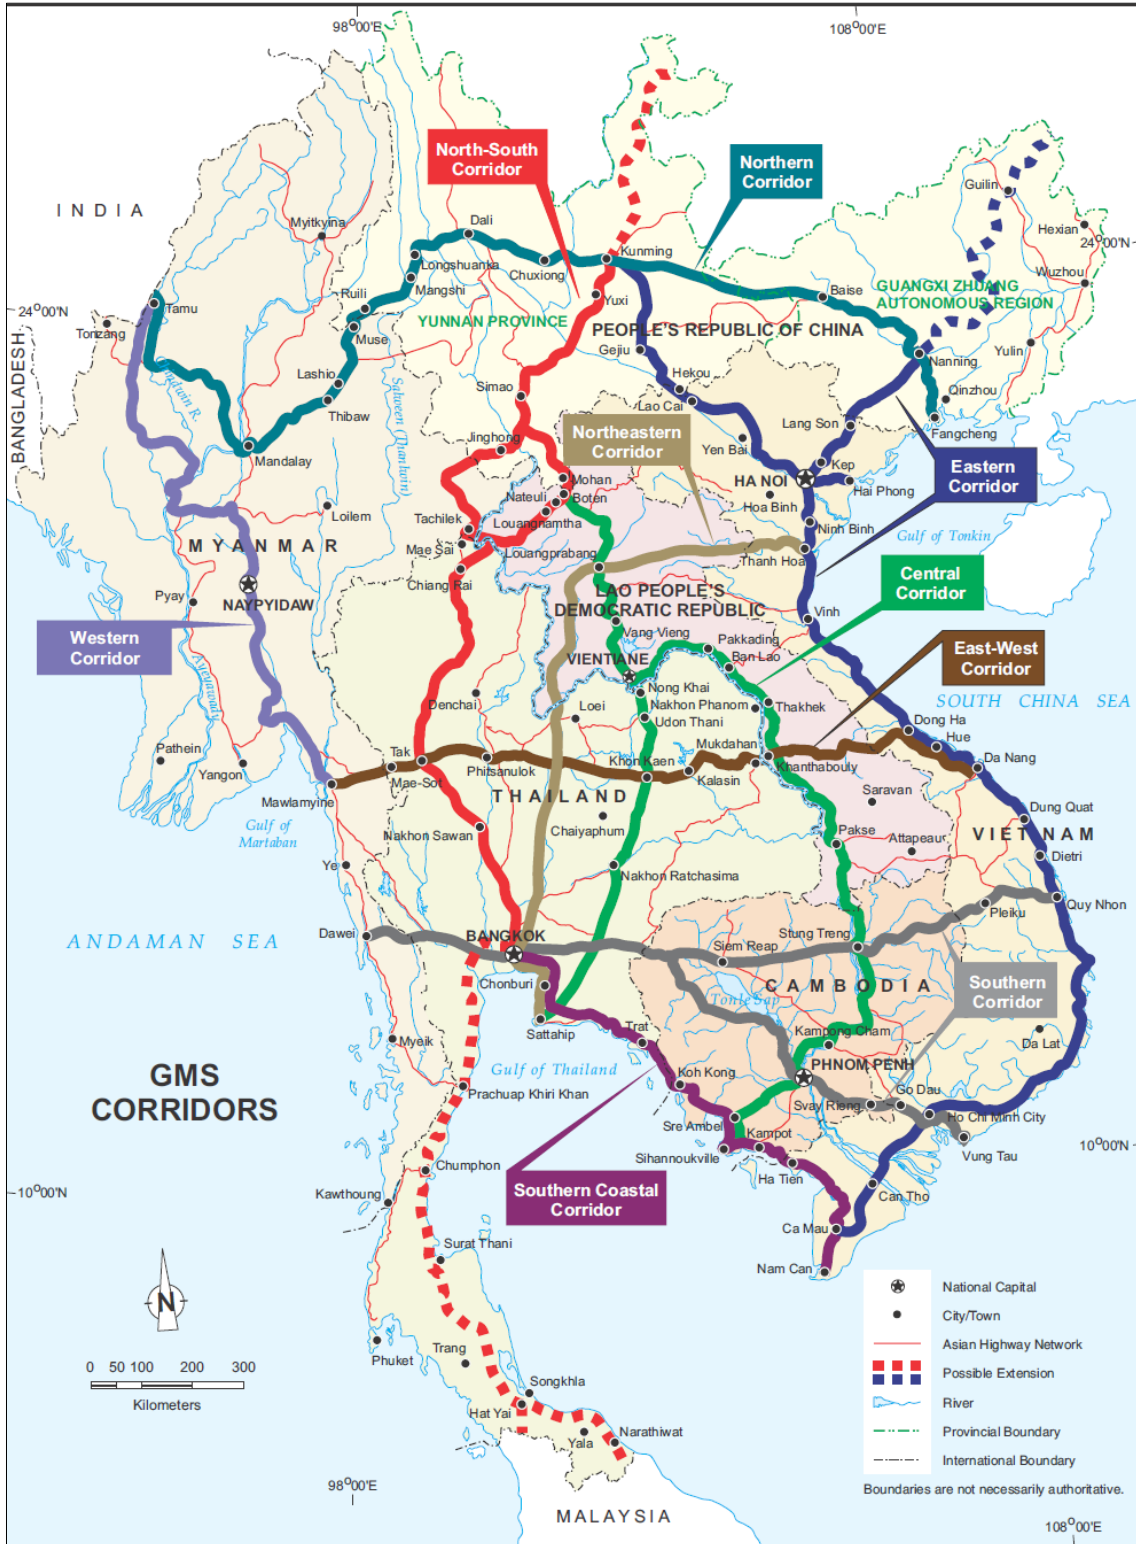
98°00'E
108°00'E

North-South Corridor
Northern Corridor

INDIA
BANGLADESH
24°00'N
24°00'N

Myitkyina
Dali
Kunming
Guilin
Hexian
Wuzhou
Longshuanka
Chuxiong
Ruili
Mangshi
Yuxi
Baise
GUANGXI ZHUANG AUTONOMOUS REGION
Tamu
Tonzang
YUNNAN PROVINCE
PEOPLE'S REPUBLIC OF CHINA
Muse
Gejiu
Nanning
Yulin
Lashio
Simao
Hekou
Qinzhou
Lao Cai
Thibaw
Jinghong
Northeastern Corridor
Lang Son
Fangcheng
Yen Bai
Mandalay
Mohan
HA NOI
Kep
Eastern Corridor
Boten
Hai Phong
Nateuli
Hoa Binh
Loilem
Tachilek
Louangnamtha
Ninh Binh
Gulf of Tonkin
MYANMAR
Mae Sai
Louangprabang
Thanh Hoa
Chiang Rai
LAO PEOPLE'S DEMOCRATIC REPUBLIC
Central Corridor
Pyay
NAYPYIDAW
Vinh
Vang Vieng
Western Corridor
Pakkading
Ban Lao
East-West Corridor
VIENTIANE
Nong Khai
Denchai
Loei
Nakhon Phanom
Thakhek
SOUTH CHINA SEA
Udon Thani
Dong Ha
Hue
Pathein
Mukdahan
Tak
Khon Kaen
Da Nang
Yangon
Phitsanulok
Kanthabouly
Mae Sot
Kalasin
Saravan
Mawlamyine
THAILAND
Dung Quat
Gulf of Martaban
Pakse
Nakhon Sawan
Chaiyaphum
Attapeau
VIET NAM
Dietri
Ye
Nakhon Ratchasima
Quy Nhon
Pleiku
ANDAMAN SEA
Dawei
Stung Treng
BANGKOK
Siem Reap
CAMBODIA
Southern Corridor
Tonle Sap
Chonburi
Sattahip
Trat
Kampong Cham
Da Lat
Myeik
PHNOM PENH
GMS CORRIDORS
Gulf of Thailand
Koh Kong
Go Dau
Prachuap Khiri Khan
Svay Rieng
Sre Ambel
Ho Chi Minh City
Kampot
10°00'N
Sihanoukville
Vung Tau
Chumphon
Ha Tien
10°00'N
Kawthoung
Southern Coastal Corridor
Can Tho
Ca Mau
Surat Thani
Nam Can

National Capital
City/Town
Asian Highway Network
Possible Extension
River
Provincial Boundary
International Boundary
Boundaries are not necessarily authoritative.

0 50 100 200 300
Kilometers
Phuket
Trang
Songkhla
Hat Yai
Narathiwat
Yala
98°00'E
MALAYSIA
108°00'E